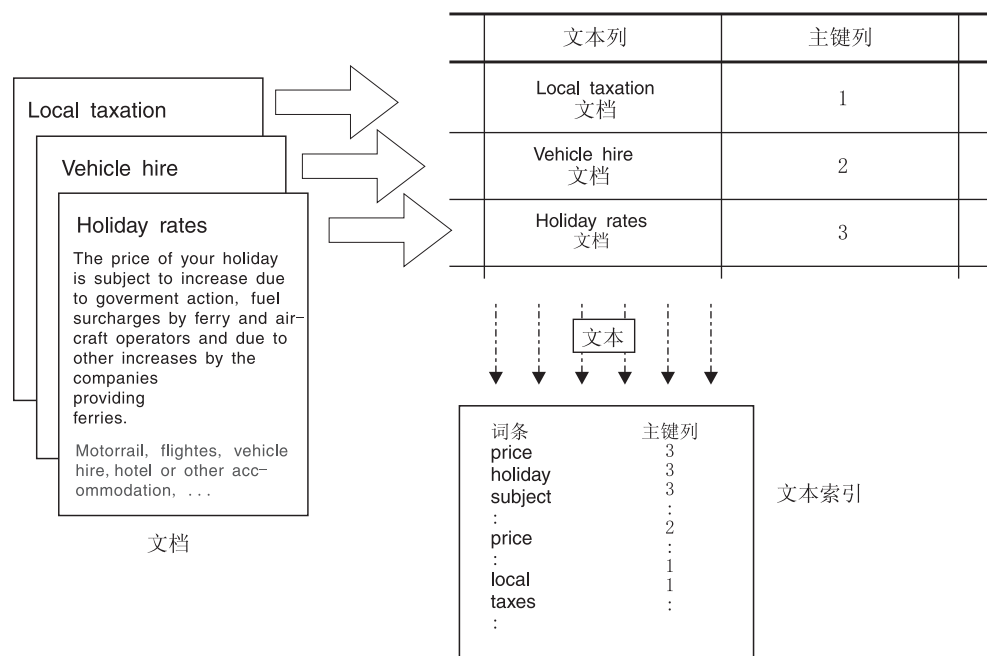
Local taxation

Vehicle hire

Holiday rates

The price of your holiday is subject to increase due to goverment action, fuel surcharges by ferry and aircraft operators and due to other increases by the companies providing ferries.

Motorrail, flightes, vehicle hire, hotel or other accommodation, . . .

文档

| 文本列 | 主键列 |
|---|---|
| Local taxation 文档 | 1 |
| Vehicle hire 文档 | 2 |
| Holiday rates 文档 | 3 |

文本

| 词条 | 主键列 |
|---|---|
| price | 3 |
| holiday | 3 |
| subject | 3 |
| : | : |
| price | 2 |
| : | : |
| local | 1 |
| taxes | 1 |
| : | : |

文本索引